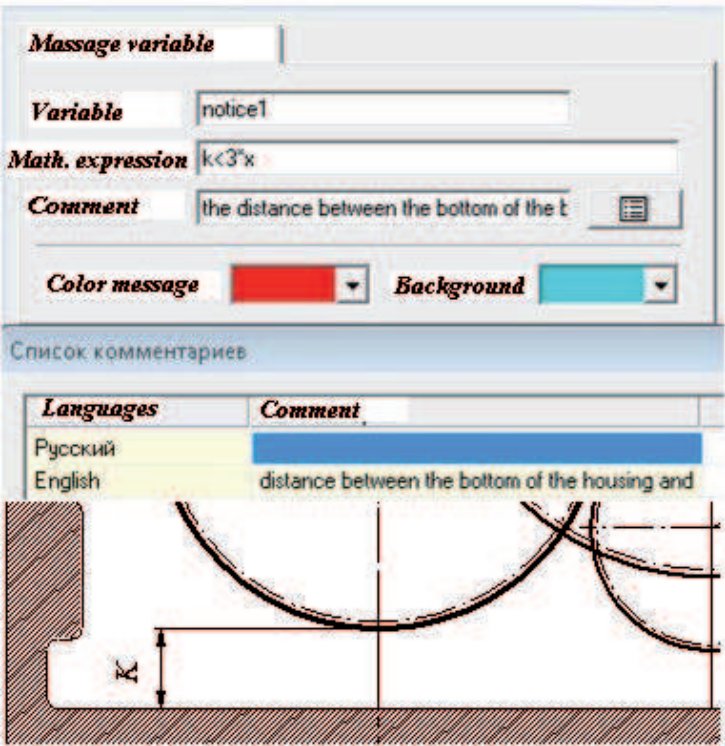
Massage variable

Variable notice1

Math. expression k<3*x

Comment the distance between the bottom of the b

Color message

Background

Список комментариев

| Languages | Comment |
|---|---|
| Русский | |
| English | distance between the bottom of the housing and |

K